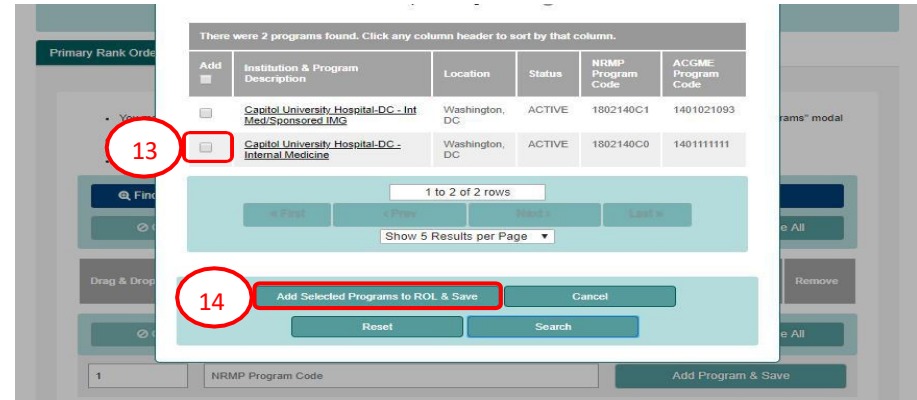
Primary Rank Orde

There were 2 programs found. Click any column header to sort by that column.

| Add | Institution & Program Description | Location | Status | NRMP Program Code | ACGME Program Code |
|---|---|---|---|---|---|
| | Capitol University Hospital-DC - Int Med/Sponsored IMG | Washington, DC | ACTIVE | 1802140C1 | 1401021093 |
| | Capitol University Hospital-DC - Internal Medicine | Washington, DC | ACTIVE | 1802140C0 | 1401111111 |

13

1 to 2 of 2 rows

« First ‹ Prev Next › Last »

Show 5 Results per Page

14

Add Selected Programs to ROL & Save

Cancel

Reset

Search

rams" modal

Find

e All

Drag & Drop

Remove

e All

1

NRMP Program Code

Add Program & Save